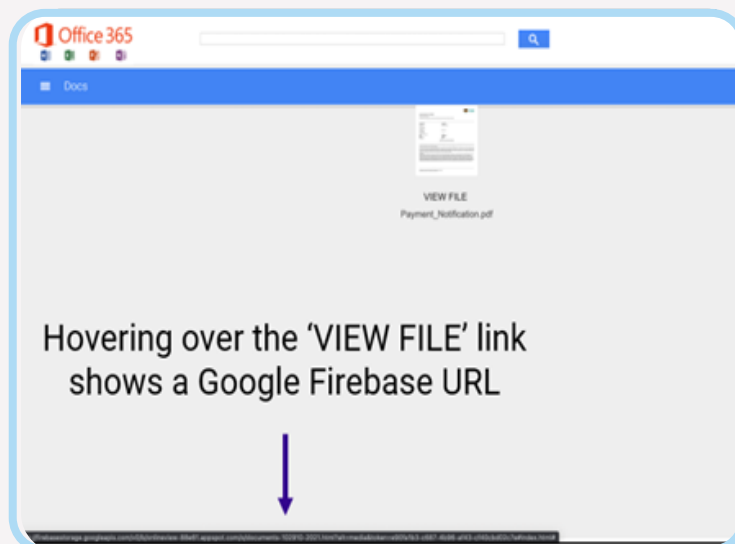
Office 365

Docs

VIEW FILE
Payment_Notification.pdf

Hovering over the 'VIEW FILE' link shows a Google Firebase URL

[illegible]firebasestorage.googleapis.com/v0/b/onlineview-88e81.appspot.com/o/documents-102910-2021.html?alt=media&token=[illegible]/index.html#